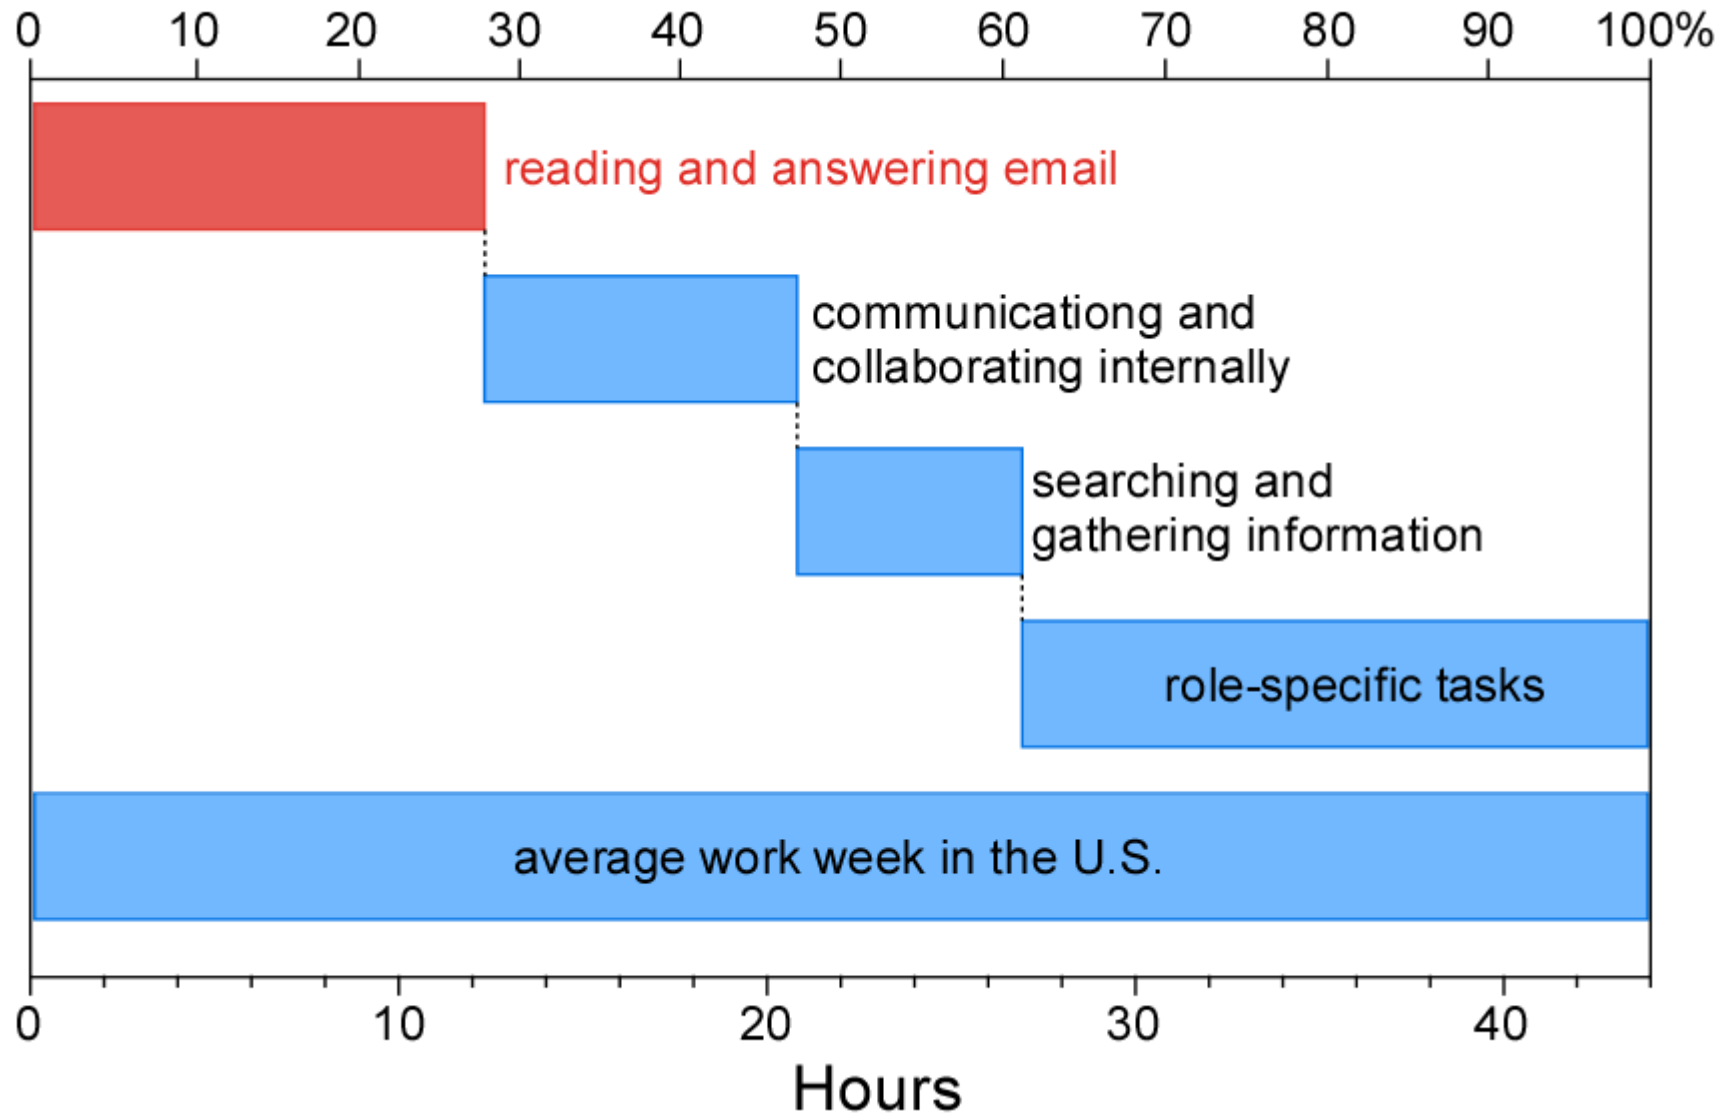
0 10 20 30 40 50 60 70 80 90 100%

reading and answering email

communicationg and collaborating internally

searching and gathering information

role-specific tasks

average work week in the U.S.

0 10 20 30 40

Hours